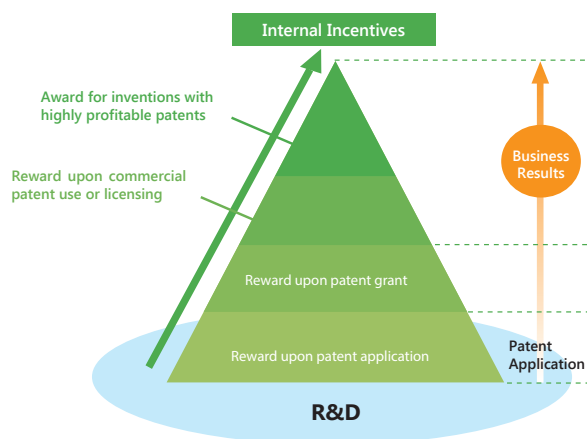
Internal Incentives

Award for inventions with highly profitable patents

Reward upon commercial patent use or licensing

Reward upon patent grant

Reward upon patent application

Business Results

Patent Application

R&D